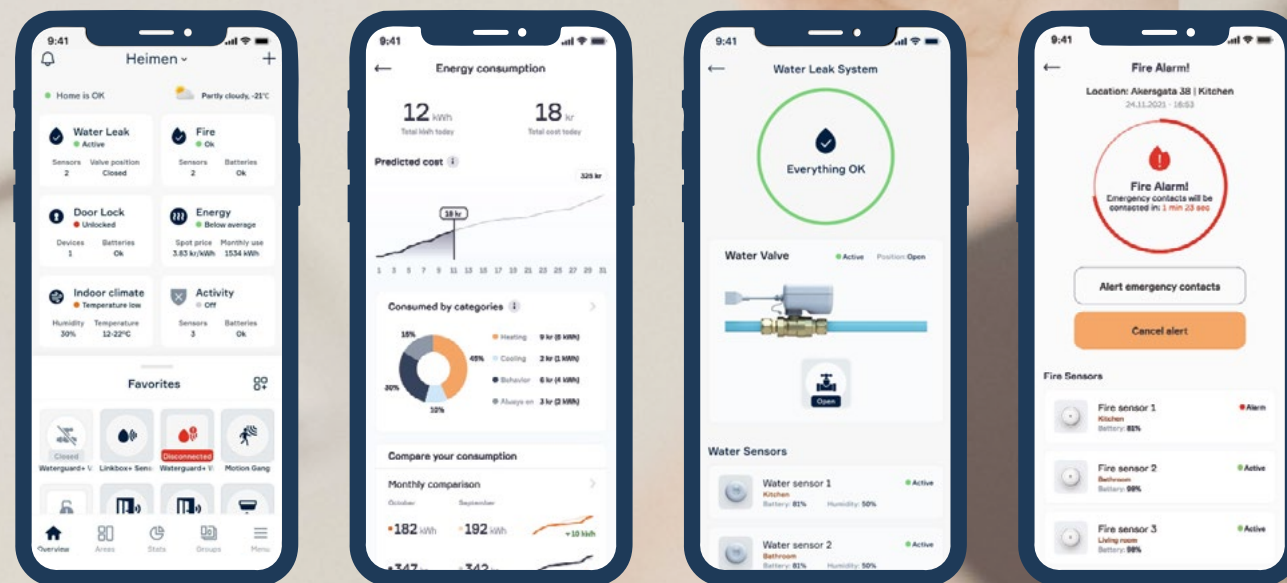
9:41

Heimen

Home is OK

Partly cloudy, -21°C

Water Leak
Active
Sensors 2
Valve position Closed

Fire
Ok
Sensors 2
Batteries Ok

Door Lock
Unlocked
Devices 1
Batteries Ok

Energy
Below average
Spot price 3.83 kr/kWh
Monthly use 1534 kWh

Indoor climate
Temperature low
Humidity 30%
Temperature 12-22°C

Activity
Off
Sensors 3
Batteries Ok

Favorites

Closed
Waterguard+ V

Linkbox+ Sens

Disconnected
Waterguard+ V

Motion Gang

Overview
Areas
Stats
Groups
Menu

9:41

Energy consumption

12 kWh
Total kWh today

18 kr
Total cost today

Predicted cost

325 kr

18 kr

1 3 5 7 9 11 13 15 17 19 21 23 25 27 29 31

Consumed by categories

15%
45%
30%
10%

Heating 9 kr (5 kWh)
Cooling 2 kr (1 kWh)
Behavior 6 kr (4 kWh)
Always on 3 kr (2 kWh)

Compare your consumption

Monthly comparison
October
September
•182 kWh
•192 kWh
+10 kWh

9:41

Water Leak System

Everything OK

Water Valve
Active
Position: Open

Open

Water Sensors

Water sensor 1
Kitchen
Battery: 81%
Humidity: 50%
Active

Water sensor 2
Bathroom
Battery: 81%
Humidity: 50%
Active

9:41

Fire Alarm!

Location: Akersgata 38 | Kitchen
24.11.2021 - 18:53

Fire Alarm!
Emergency contacts will be contacted in: 1 min 23 sec

Alert emergency contacts

Cancel alert

Fire Sensors

Fire sensor 1
Kitchen
Battery: 81%
Alarm

Fire sensor 2
Bathroom
Battery: 98%
Active

Fire sensor 3
Living room
Battery: 98%
Active